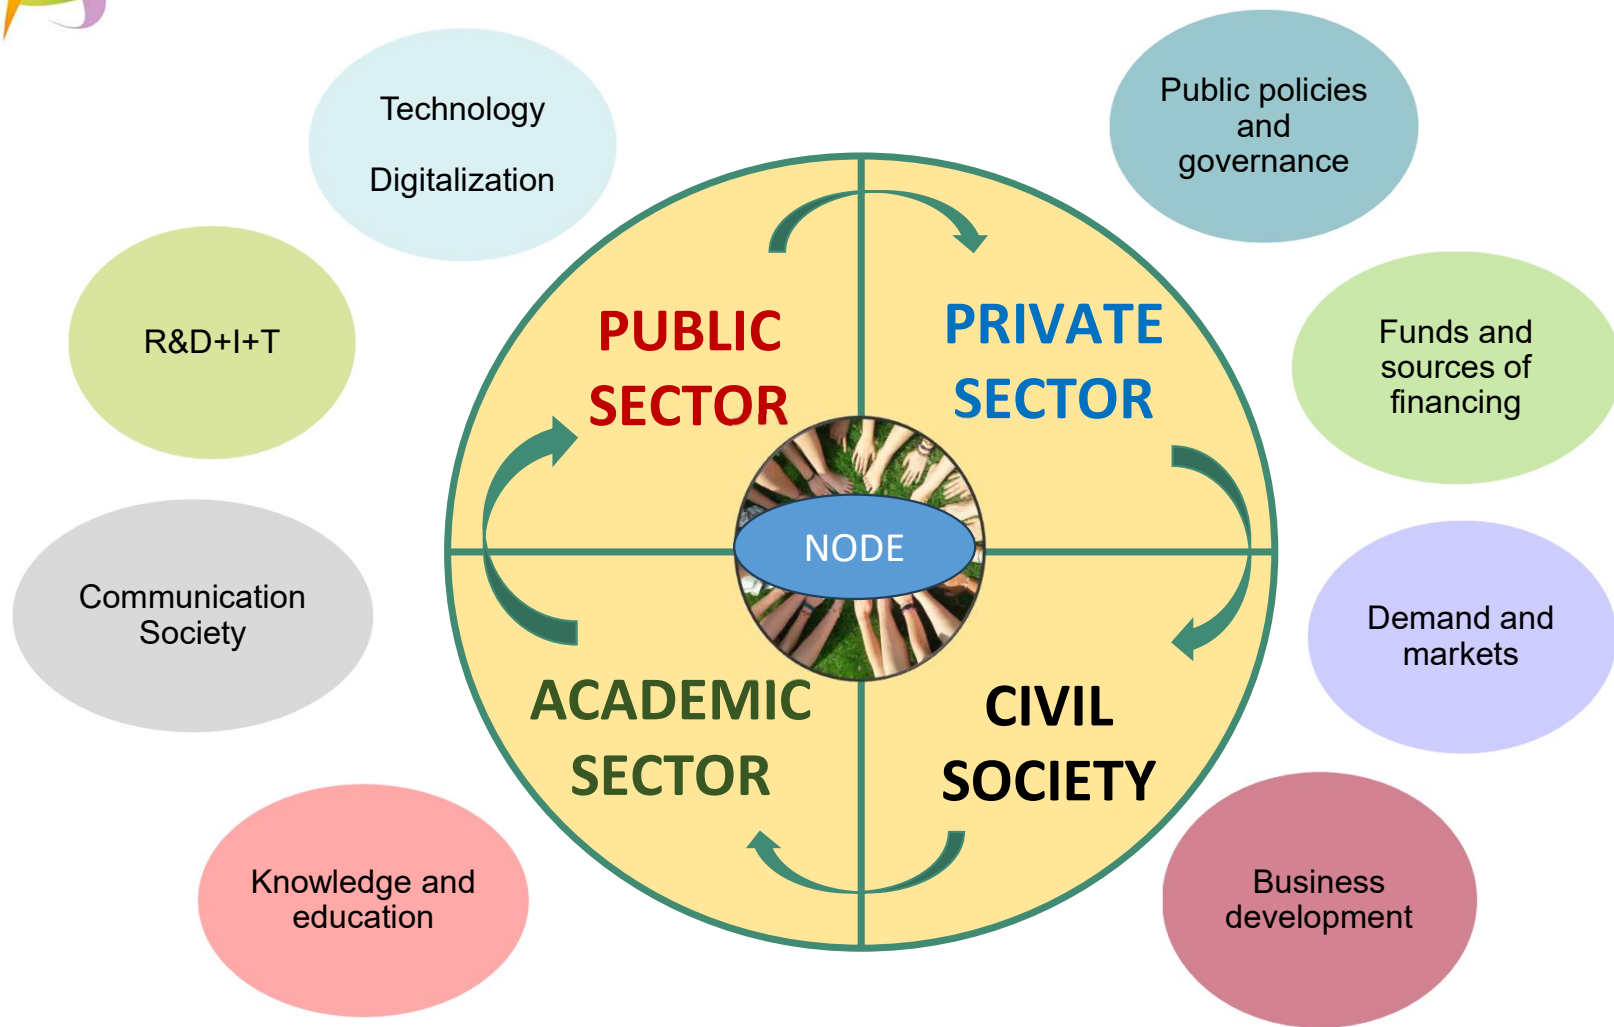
Technology

Digitalization

Public policies and governance

R&D+I+T

PUBLIC SECTOR

PRIVATE SECTOR

Funds and sources of financing

NODE

Communication Society

Demand and markets

ACADEMIC SECTOR

CIVIL SOCIETY

Knowledge and education

Business development